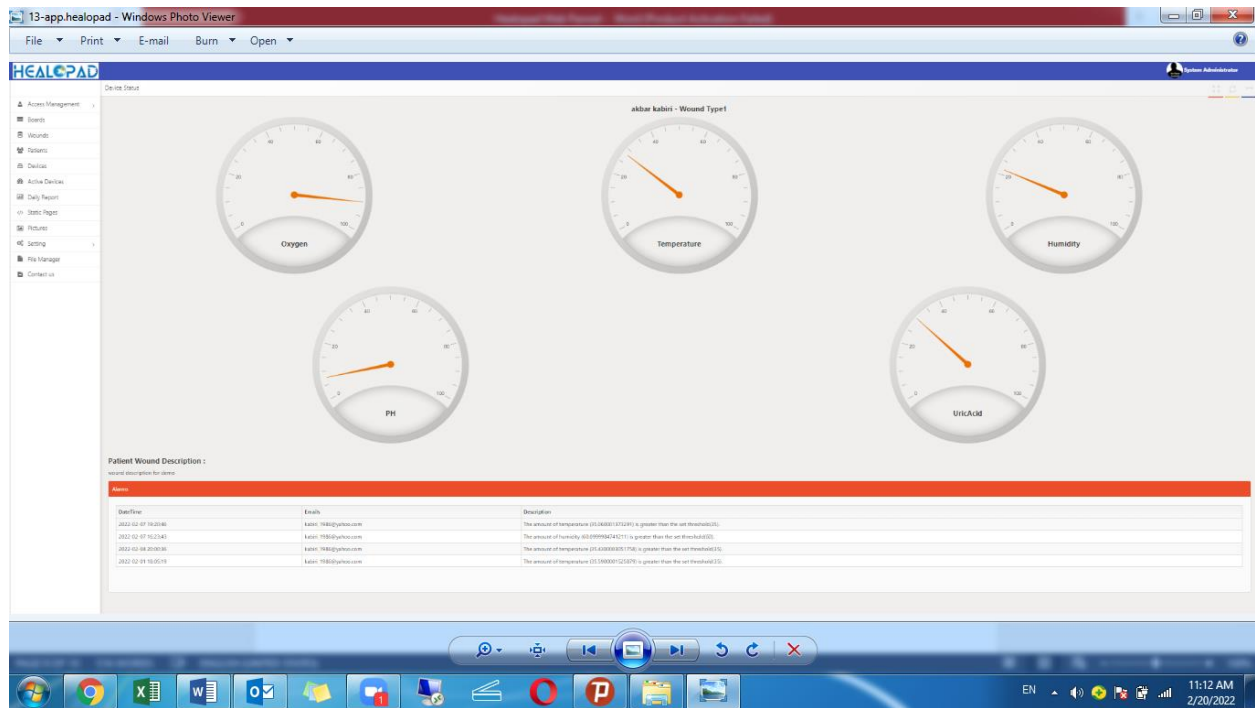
13-app.healopad - Windows Photo Viewer

File ▼ Print ▼ E-mail Burn ▼ Open ▼

HEALOPAD

System Administrator

Device Status

Access Management
Boards
Wounds
Patients
Devices
Active Devices
Daily Report
Static Pages
Pictures
Setting
File Manager
Contact us

akbar kabiri - Wound Type1

Oxygen

Temperature

Humidity

PH

UricAcid

Patient Wound Description :

wound description for demo

Alarms

| DateTime | Emails | Description |
|---|---|---|
| 2022-02-07 16:20:46 | kabiri_1986@yahoo.com | The amount of temperature (35.0600013732910) is greater than the set threshold(35). |
| 2022-02-07 16:23:45 | kabiri_1986@yahoo.com | The amount of humidity (65.0999984741211) is greater than the set threshold(60). |
| 2022-02-08 20:00:06 | kabiri_1986@yahoo.com | The amount of temperature (35.4300003051758) is greater than the set threshold(35). |
| 2022-02-01 18:05:19 | kabiri_1986@yahoo.com | The amount of temperature (35.5999001525879) is greater than the set threshold(35). |

EN 11:12 AM 2/20/2022